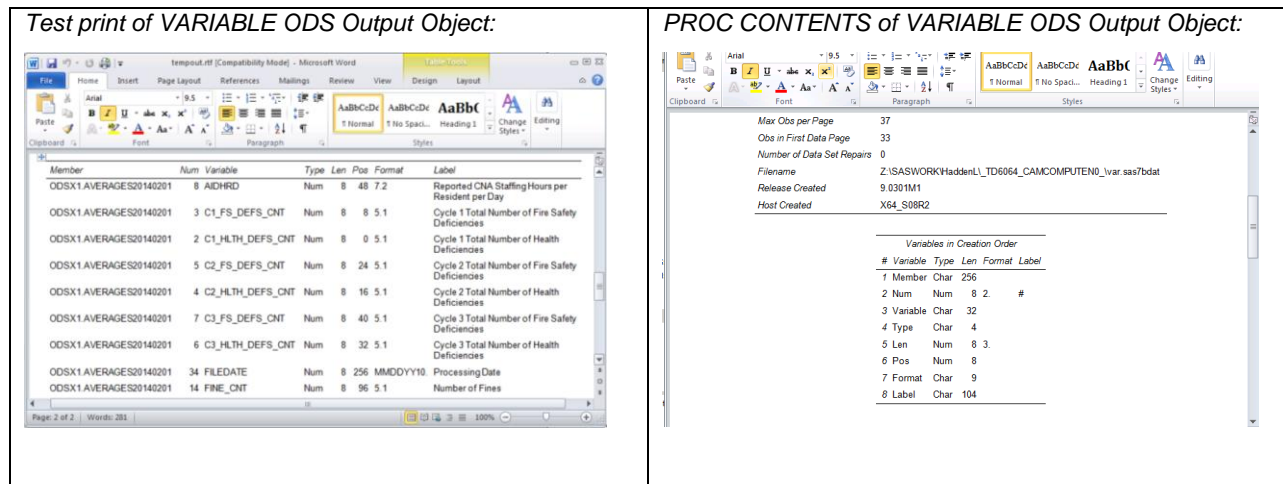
Test print of VARIABLE ODS Output Object:

tempout.rtf [Compatibility Mode] - Microsoft Word

Table Tools

File Home Insert Page Layout References Mailings Review View Design Layout

Arial 9.5

AaBbCcDc AaBbCcDc AaBbC

¶ Normal ¶ No Spaci... Heading 1

Change Styles Editing

Paste

Clipboard Font Paragraph Styles

| Member | Num | Variable | Type | Len | Pos | Format | Label |
|---|---|---|---|---|---|---|---|
| ODSX1.AVERAGES20140201 | 8 | AIDHRD | Num | 8 | 48 | 7.2 | Reported CNA Staffing Hours per Resident per Day |
| ODSX1.AVERAGES20140201 | 3 | C1_FS_DEFS_CNT | Num | 8 | 8 | 5.1 | Cycle 1 Total Number of Fire Safety Deficiencies |
| ODSX1.AVERAGES20140201 | 2 | C1_HLTH_DEFS_CNT | Num | 8 | 0 | 5.1 | Cycle 1 Total Number of Health Deficiencies |
| ODSX1.AVERAGES20140201 | 5 | C2_FS_DEFS_CNT | Num | 8 | 24 | 5.1 | Cycle 2 Total Number of Fire Safety Deficiencies |
| ODSX1.AVERAGES20140201 | 4 | C2_HLTH_DEFS_CNT | Num | 8 | 16 | 5.1 | Cycle 2 Total Number of Health Deficiencies |
| ODSX1.AVERAGES20140201 | 7 | C3_FS_DEFS_CNT | Num | 8 | 40 | 5.1 | Cycle 3 Total Number of Fire Safety Deficiencies |
| ODSX1.AVERAGES20140201 | 6 | C3_HLTH_DEFS_CNT | Num | 8 | 32 | 5.1 | Cycle 3 Total Number of Health Deficiencies |
| ODSX1.AVERAGES20140201 | 34 | FILEDATE | Num | 8 | 256 | MMDDYY10. | Processing Date |
| ODSX1.AVERAGES20140201 | 14 | FINE_CNT | Num | 8 | 96 | 5.1 | Number of Fines |

Page: 2 of 2 Words: 281 100%

PROC CONTENTS of VARIABLE ODS Output Object:

Arial 9.5

AaBbCcDc AaBbCcDc AaBbC

¶ Normal ¶ No Spaci... Heading 1

Change Styles Editing

Paste

Clipboard Font Paragraph Styles

| | |
|---|---|
| Max Obs per Page | 37 |
| Obs in First Data Page | 33 |
| Number of Data Set Repairs | 0 |
| Filename | Z:\SASWORK\HaddenL\_TD6064_CAMCOMPUTEN0_\var.sas7bdat |
| Release Created | 9.0301M1 |
| Host Created | X64_S08R2 |

Variables in Creation Order

| # | Variable | Type | Len | Format | Label |
|---|---|---|---|---|---|
| 1 | Member | Char | 256 | | |
| 2 | Num | Num | 8 | 2. | # |
| 3 | Variable | Char | 32 | | |
| 4 | Type | Char | 4 | | |
| 5 | Len | Num | 8 | 3. | |
| 6 | Pos | Num | 8 | | |
| 7 | Format | Char | 9 | | |
| 8 | Label | Char | 104 | | |